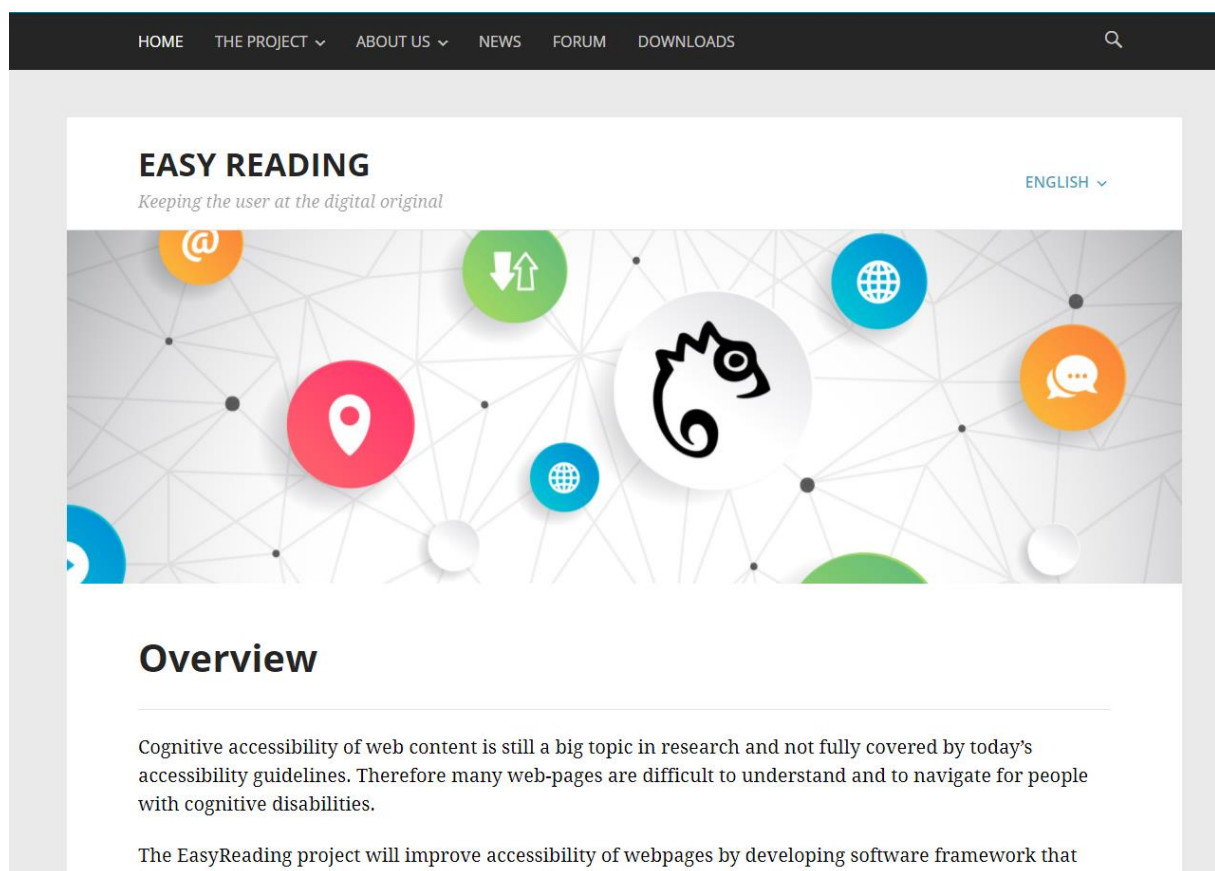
HOME THE PROJECT ⌄ ABOUT US ⌄ NEWS FORUM DOWNLOADS

EASY READING

Keeping the user at the digital original

ENGLISH ⌄

@

Overview

Cognitive accessibility of web content is still a big topic in research and not fully covered by today's accessibility guidelines. Therefore many web-pages are difficult to understand and to navigate for people with cognitive disabilities.

The EasyReading project will improve accessibility of webpages by developing software framework that